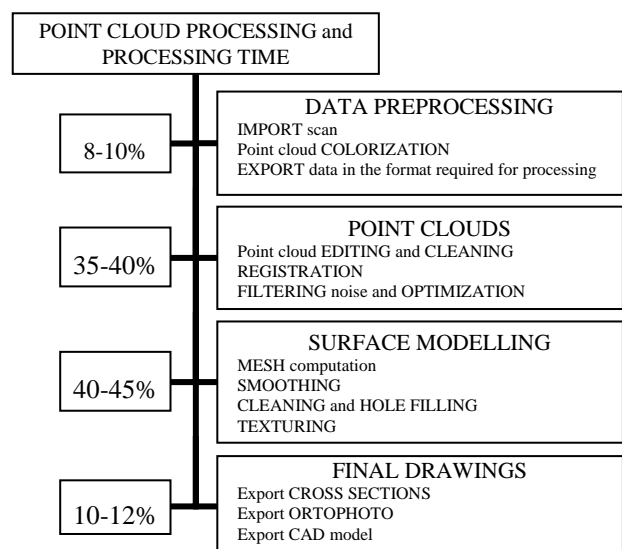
POINT CLOUD PROCESSING and PROCESSING TIME

8-10%

DATA PREPROCESSING
IMPORT scan
Point cloud COLORIZATION
EXPORT data in the format required for processing

35-40%

POINT CLOUDS
Point cloud EDITING and CLEANING
REGISTRATION
FILTERING noise and OPTIMIZATION

40-45%

SURFACE MODELLING
MESH computation
SMOOTHING
CLEANING and HOLE FILLING
TEXTURING

10-12%

FINAL DRAWINGS
Export CROSS SECTIONS
Export ORTOPHOTO
Export CAD model